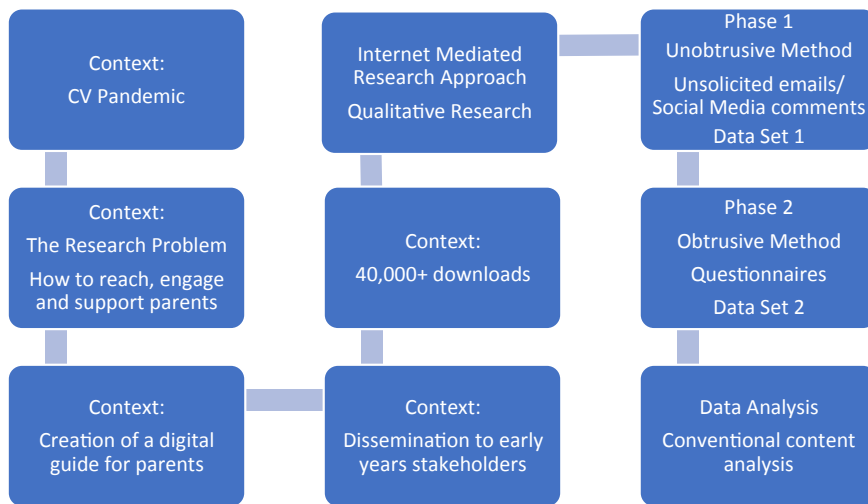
Context:
CV Pandemic

Context:
The Research Problem
How to reach, engage and support parents

Context:
Creation of a digital guide for parents

Context:
Dissemination to early years stakeholders

Context:
40,000+ downloads

Internet Mediated Research Approach
Qualitative Research

Phase 1
Unobtrusive Method
Unsolicited emails/ Social Media comments
Data Set 1

Phase 2
Obtrusive Method
Questionnaires
Data Set 2

Data Analysis
Conventional content analysis